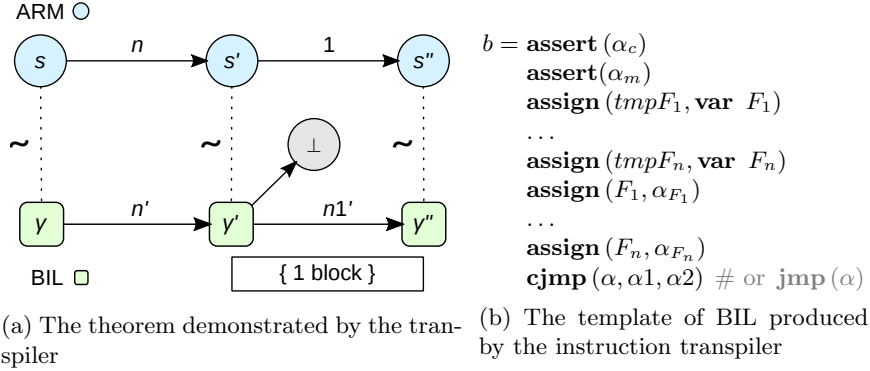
ARM

$s$ $n$ $s'$ 1 $s''$

~ ~ ~

$\perp$

$y$ $n'$ $y'$ $n1'$ $y''$

BIL

{ 1 block }

(a) The theorem demonstrated by the transpiler

$b =$ **assert** $(\alpha_c)$
**assert**$(\alpha_m)$
**assign** $(tmpF_1, \textbf{var}\ F_1)$
...
**assign** $(tmpF_n, \textbf{var}\ F_n)$
**assign** $(F_1, \alpha_{F_1})$
...
**assign** $(F_n, \alpha_{F_n})$
**cjmp** $(\alpha, \alpha1, \alpha2)$ # or **jmp** $(\alpha)$

(b) The template of BIL produced by the instruction transpiler